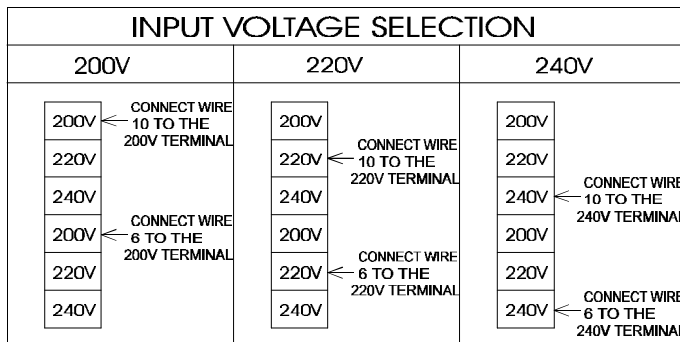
INPUT VOLTAGE SELECTION

| 200V | 220V | 240V |
|---|---|---|

200V
CONNECT WIRE 10 TO THE 200V TERMINAL
220V
240V
200V
CONNECT WIRE 6 TO THE 200V TERMINAL
220V
240V

200V
220V
CONNECT WIRE 10 TO THE 220V TERMINAL
240V
200V
220V
CONNECT WIRE 6 TO THE 220V TERMINAL
240V

200V
220V
240V
CONNECT WIRE 10 TO THE 240V TERMINAL
200V
220V
240V
CONNECT WIRE 6 TO THE 240V TERMINAL